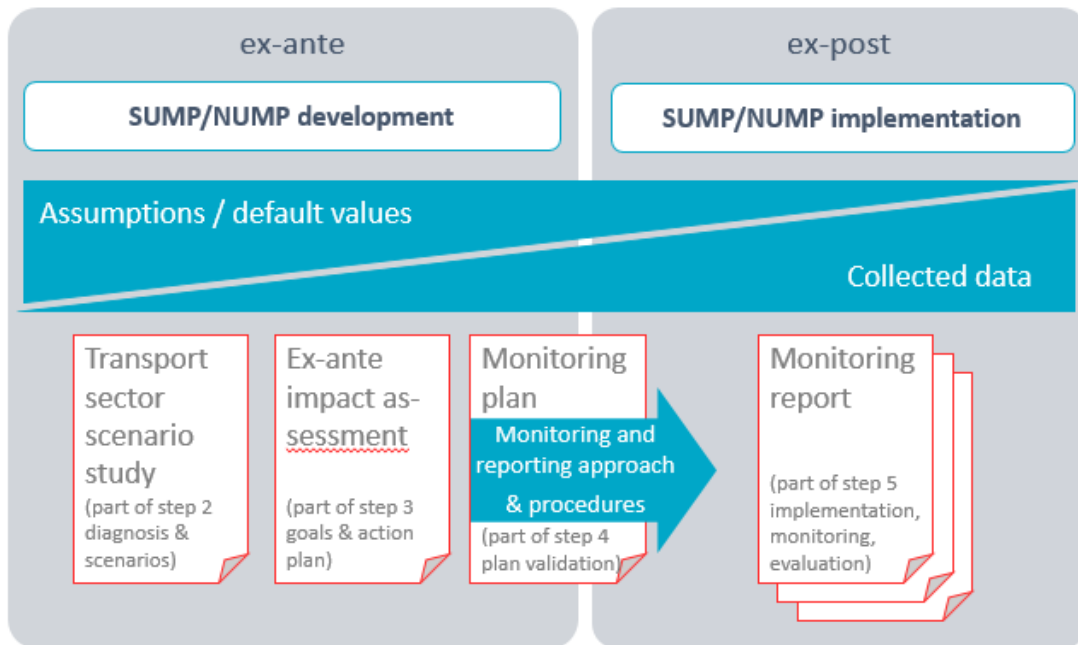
ex-ante

SUMP/NUMP development

ex-post

SUMP/NUMP implementation

Assumptions / default values

Collected data

Transport sector scenario study

(part of step 2 diagnosis & scenarios)

Ex-ante impact assessment

(part of step 3 goals & action plan)

Monitoring plan

Monitoring and reporting approach & procedures

(part of step 4 plan validation)

Monitoring report

(part of step 5 implementation, monitoring, evaluation)